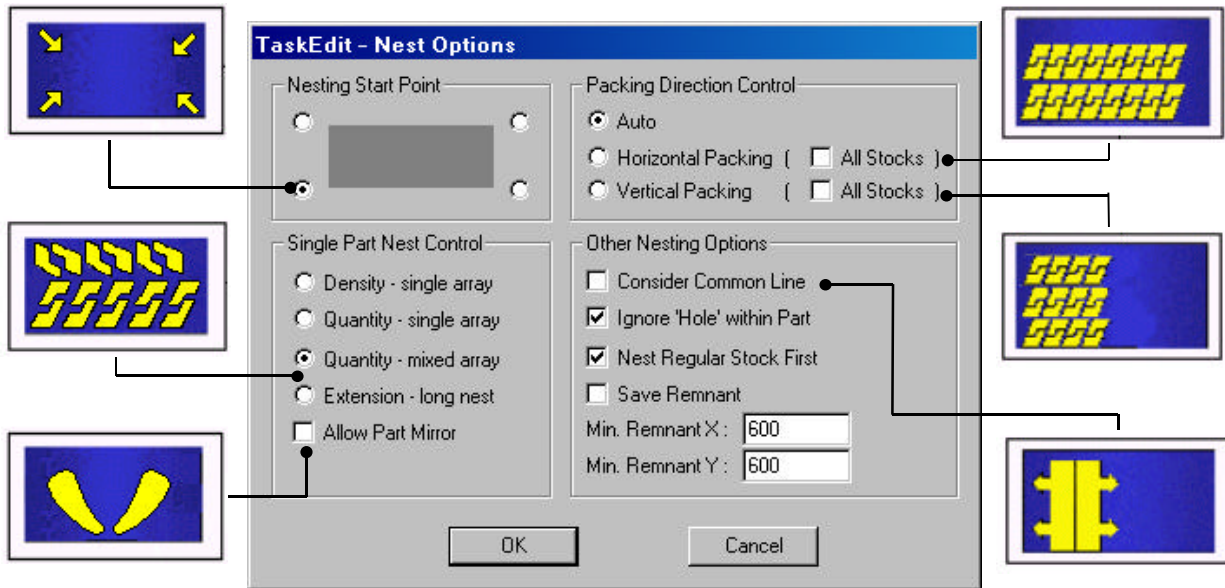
TaskEdit - Nest Options

Nesting Start Point

Packing Direction Control
Auto
Horizontal Packing ( All Stocks )
Vertical Packing ( All Stocks )

Single Part Nest Control
Density - single array
Quantity - single array
Quantity - mixed array
Extension - long nest
Allow Part Mirror

Other Nesting Options
Consider Common Line
Ignore 'Hole' within Part
Nest Regular Stock First
Save Remnant
Min. Remnant X : 600
Min. Remnant Y : 600

OK
Cancel